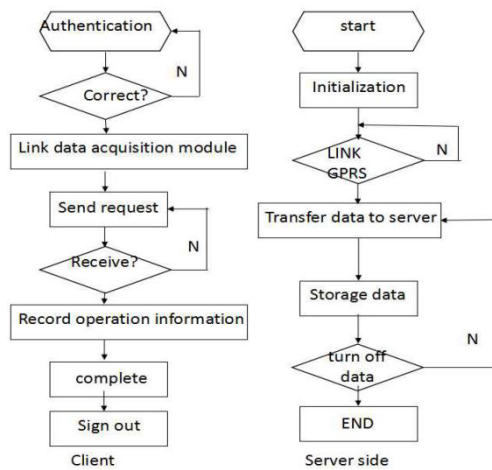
Authentication

N

Correct?

Link data acquisition module

Send request

N

Receive?

Record operation information

complete

Sign out

Client

start

Initialization

LINK GPRS

N

Transfer data to server

Storage data

N

turn off data

END

Server side